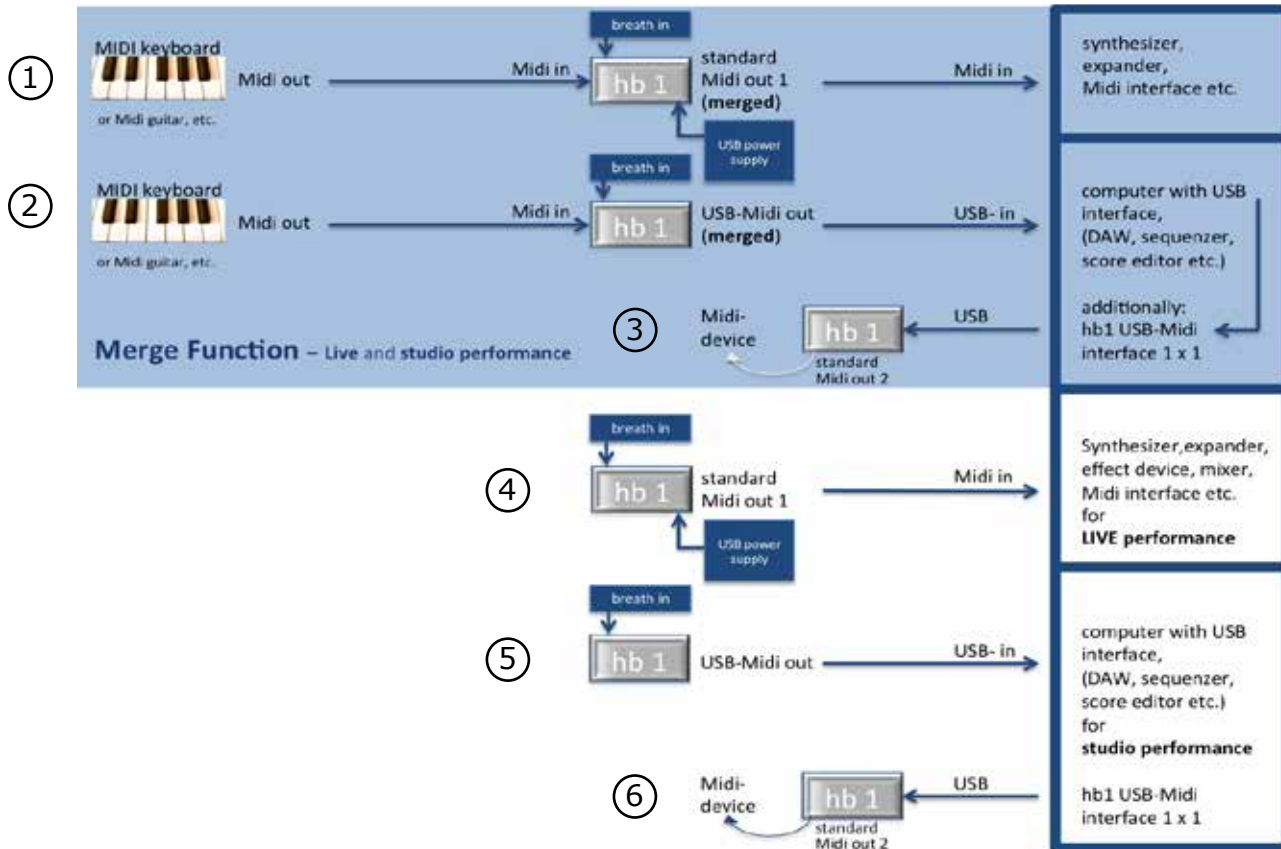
①
MIDI keyboard
or Midi guitar, etc.
Midi out
Midi in
breath in
hb 1
standard
Midi out 1
(merged)
USB power supply
Midi in
synthesizer, expander, Midi interface etc.

②
MIDI keyboard
or Midi guitar, etc.
Midi out
Midi in
breath in
hb 1
USB-Midi out
(merged)
USB- in
computer with USB interface, (DAW, sequenzer, score editor etc.)

additionally: hb1 USB-Midi interface 1 x 1

③
Midi-device
hb 1
standard Midi out 2
USB

Merge Function – Live and studio performance

④
breath in
hb 1
standard
Midi out 1
USB power supply
Midi in
Synthesizer,expander, effect device, mixer, Midi interface etc. for
LIVE performance

⑤
breath in
hb 1
USB-Midi out
USB- in
computer with USB interface, (DAW, sequenzer, score editor etc.) for
studio performance

⑥
Midi-device
hb 1
standard Midi out 2
USB
hb1 USB-Midi interface 1 x 1